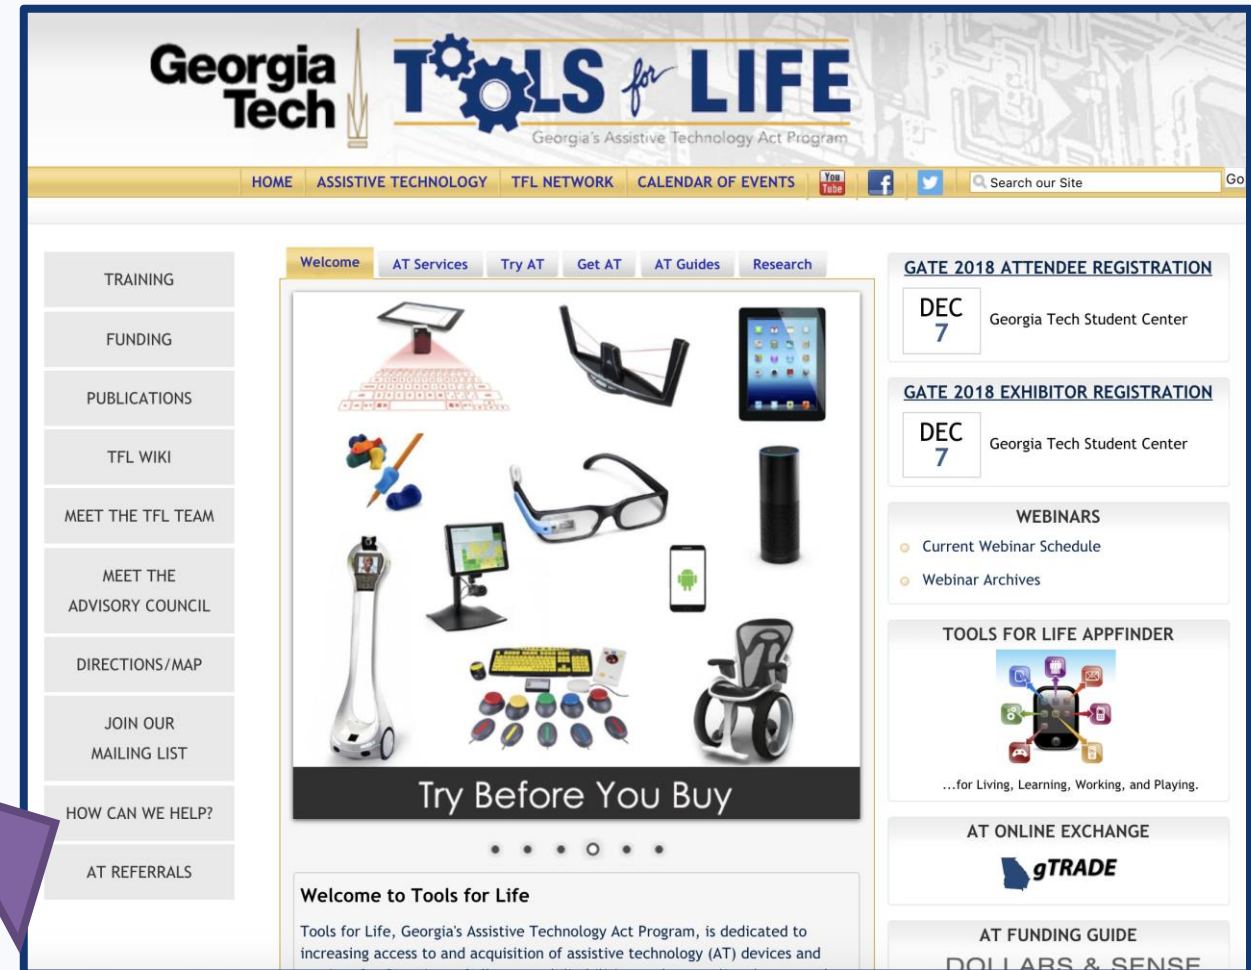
Georgia Tech

TOOLS for LIFE
Georgia's Assistive Technology Act Program

HOME | ASSISTIVE TECHNOLOGY | TFL NETWORK | CALENDAR OF EVENTS | You Tube | Search our Site | Go

TRAINING

FUNDING

PUBLICATIONS

TFL WIKI

MEET THE TFL TEAM

MEET THE ADVISORY COUNCIL

DIRECTIONS/MAP

JOIN OUR MAILING LIST

HOW CAN WE HELP?

AT REFERRALS

Welcome | AT Services | Try AT | Get AT | AT Guides | Research

Try Before You Buy

Welcome to Tools for Life

Tools for Life, Georgia's Assistive Technology Act Program, is dedicated to increasing access to and acquisition of assistive technology (AT) devices and

GATE 2018 ATTENDEE REGISTRATION

DEC 7 Georgia Tech Student Center

GATE 2018 EXHIBITOR REGISTRATION

DEC 7 Georgia Tech Student Center

WEBINARS

Current Webinar Schedule

Webinar Archives

TOOLS FOR LIFE APPFINDER

...for Living, Learning, Working, and Playing.

AT ONLINE EXCHANGE

gTRADE

AT FUNDING GUIDE

DOLLARS & SENSE